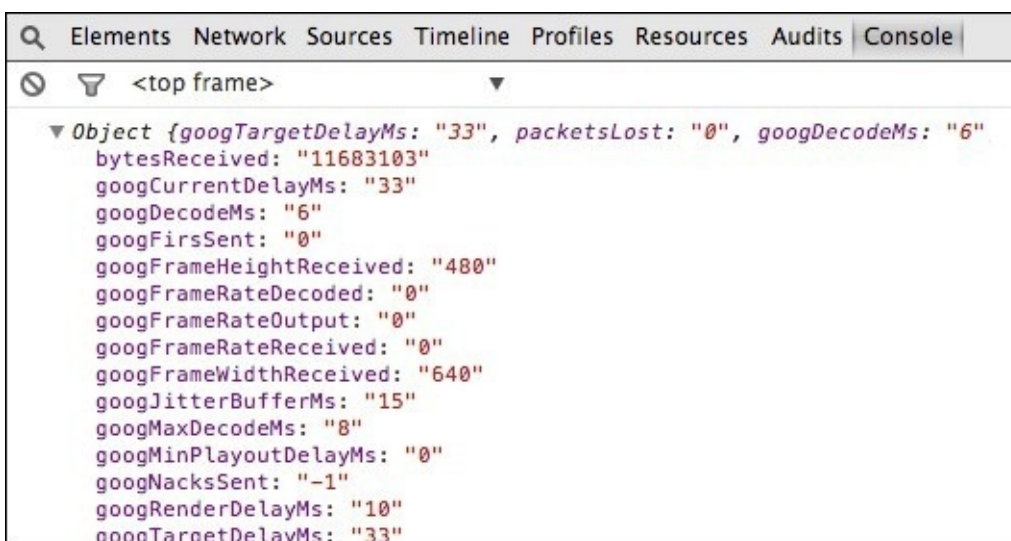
Elements Network Sources Timeline Profiles Resources Audits Console

<top frame>

▼ Object {googTargetDelayMs: "33", packetsLost: "0", googDecodeMs: "6"
bytesReceived: "11683103"
googCurrentDelayMs: "33"
googDecodeMs: "6"
googFirsSent: "0"
googFrameHeightReceived: "480"
googFrameRateDecoded: "0"
googFrameRateOutput: "0"
googFrameRateReceived: "0"
googFrameWidthReceived: "640"
googJitterBufferMs: "15"
googMaxDecodeMs: "8"
googMinPlayoutDelayMs: "0"
googNacksSent: "-1"
googRenderDelayMs: "10"
googTargetDelayMs: "33"